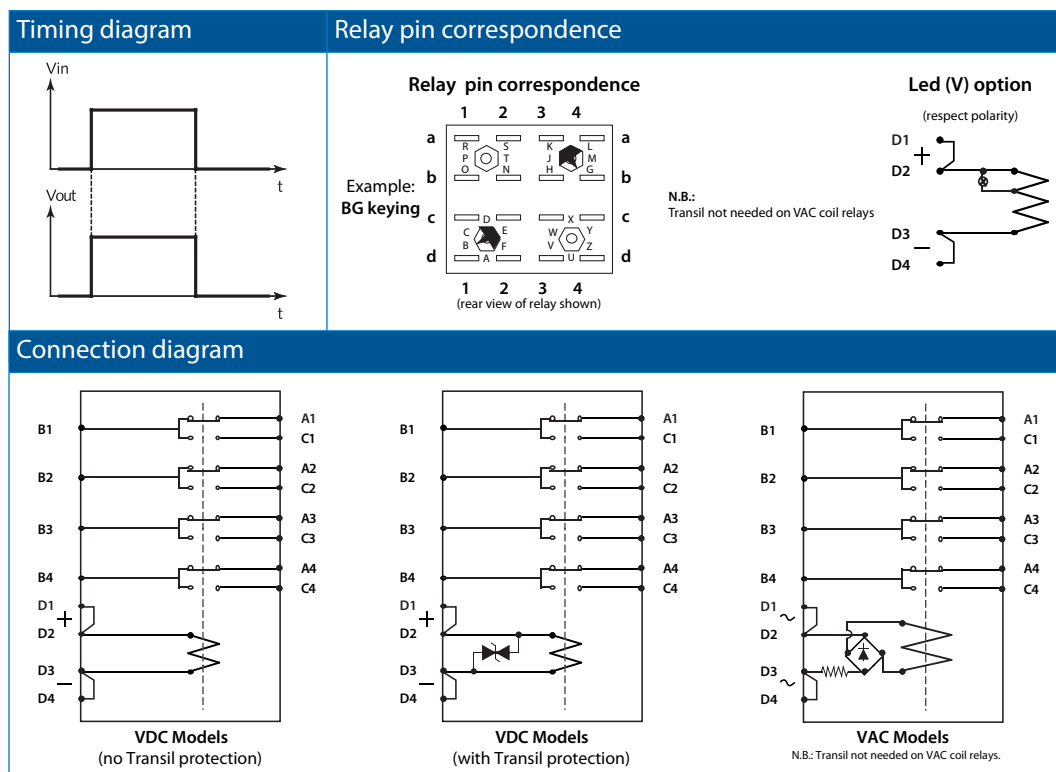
Timing diagram

Relay pin correspondence

Vin

t

Vout

t

Relay pin correspondence

1 2 3 4

a a

b b

c c

d d

1 2 3 4

R P O S T N K J H L M G C B D E F A W V X Y Z U

Example: **BG keying**

(rear view of relay shown)

N.B.:
Transil not needed on VAC coil relays

Led (V) option

(respect polarity)

D1
+
D2

D3
−
D4

Connection diagram

B1 B2 B3 B4 D1 + D2 D3 − D4

A1 C1 A2 C2 A3 C3 A4 C4

VDC Models
(no Transil protection)

B1 B2 B3 B4 D1 + D2 D3 − D4

A1 C1 A2 C2 A3 C3 A4 C4

VDC Models
(with Transil protection)

B1 B2 B3 B4 D1 ~ D2 D3 ~ D4

A1 C1 A2 C2 A3 C3 A4 C4

VAC Models
N.B.: Transil not needed on VAC coil relays.